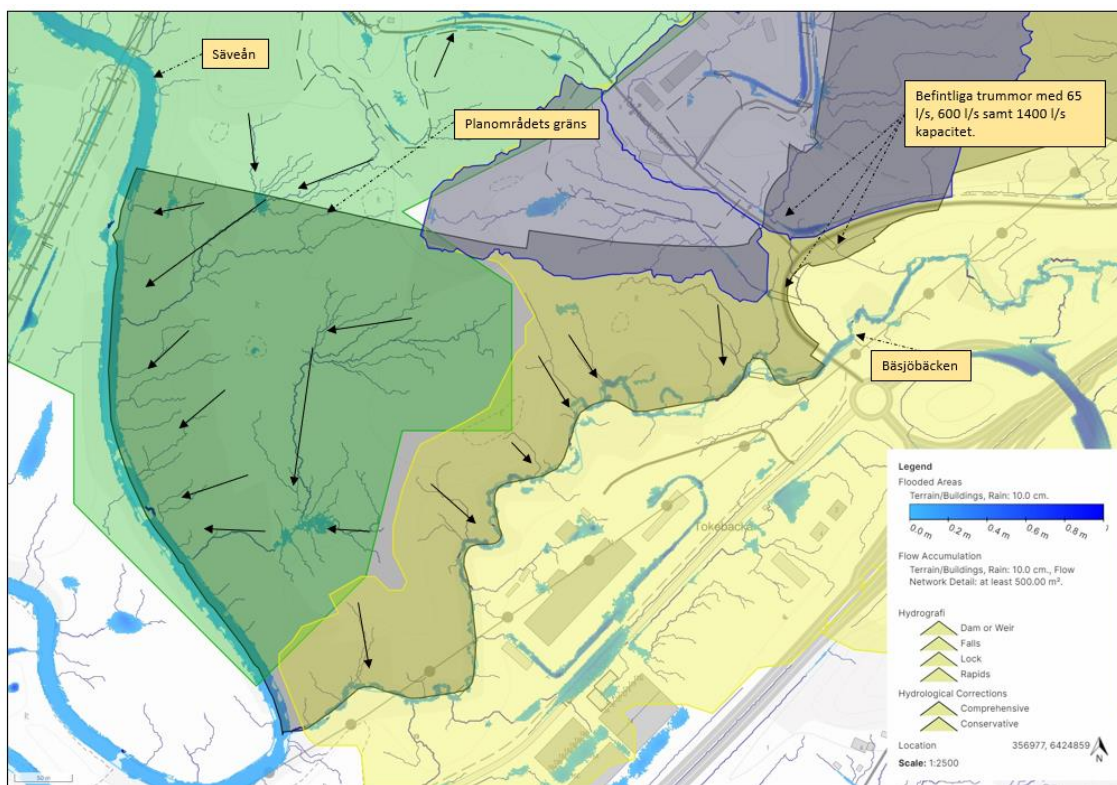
Säveån

Planområdets gräns

Befintliga trummor med 65 l/s, 600 l/s samt 1400 l/s kapacitet.

Bäsjöbäcken

Tokebacka

Legend
Flooded Areas
Terrain/Buildings, Rain: 10.0 cm.
0.0 m 0.2 m 0.4 m 0.6 m 0.8 m 1
Flow Accumulation
Terrain/Buildings, Rain: 10.0 cm., Flow Network Detail: at least 500.00 m².
Hydrografi
Dam or Weir
Falls
Lock
Rapids
Hydrological Corrections
Comprehensive
Conservative
Location 356977, 6424859
Scale: 1:2500
N

50 m